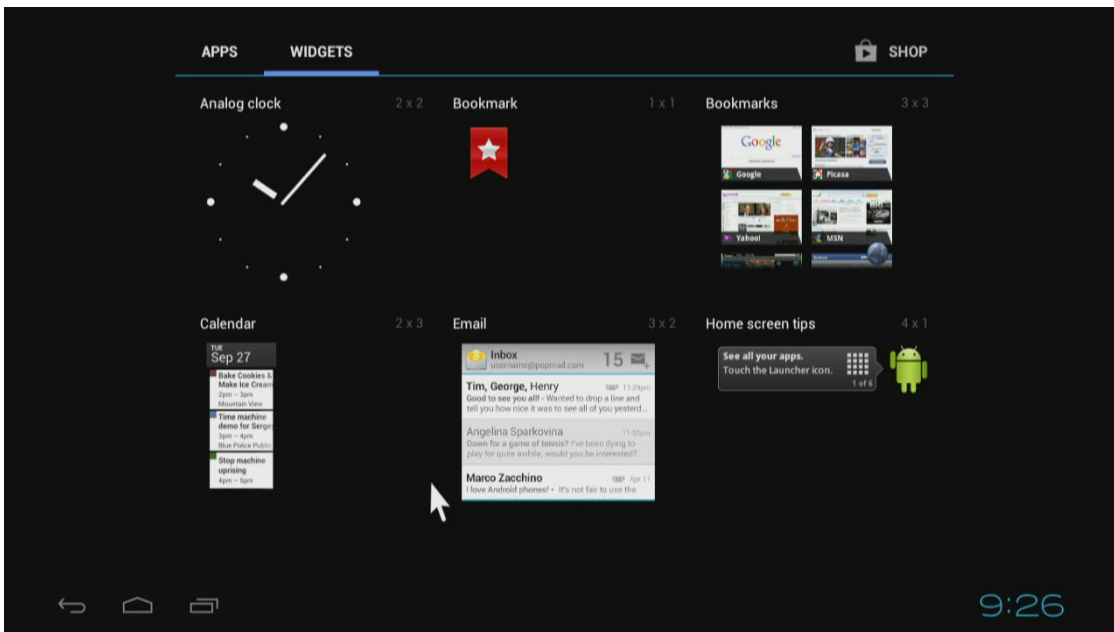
APPS WIDGETS SHOP

Analog clock 2 x 2

Bookmark 1 x 1

Bookmarks 3 x 3

Google

Google

Picasa

Yahoo!

MSN

Calendar 2 x 3

TUE
Sep 27

Bake Cookies & Make Ice Cream
2pm – 3pm
Mountain View

Time machine demo for Sergey
3pm – 4pm
Blue Police Public

Stop machine uprising
4pm – 5pm

Email 3 x 2

Inbox
username@popmail.com
15

Tim, George, Henry
11:29pm
Good to see you all! - Wanted to drop a line and tell you how nice it was to see all of you yesterd...

Angelina Sparkovina
11:32pm
Down for a game of tennis? I've been dying to play for quite awhile, would you be interested?

Marco Zacchino
Apr 17
I love Android phones! - It's not fair to use the

Home screen tips 4 x 1

See all your apps.
Touch the Launcher icon.
1 of 6

9:26